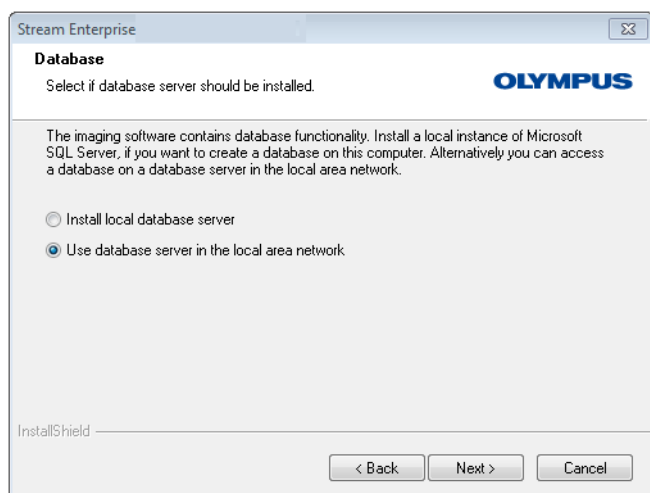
Stream Enterprise

Database

Select if database server should be installed.

OLYMPUS

The imaging software contains database functionality. Install a local instance of Microsoft SQL Server, if you want to create a database on this computer. Alternatively you can access a database on a database server in the local area network.

Install local database server

Use database server in the local area network

InstallShield

< Back

Next >

Cancel